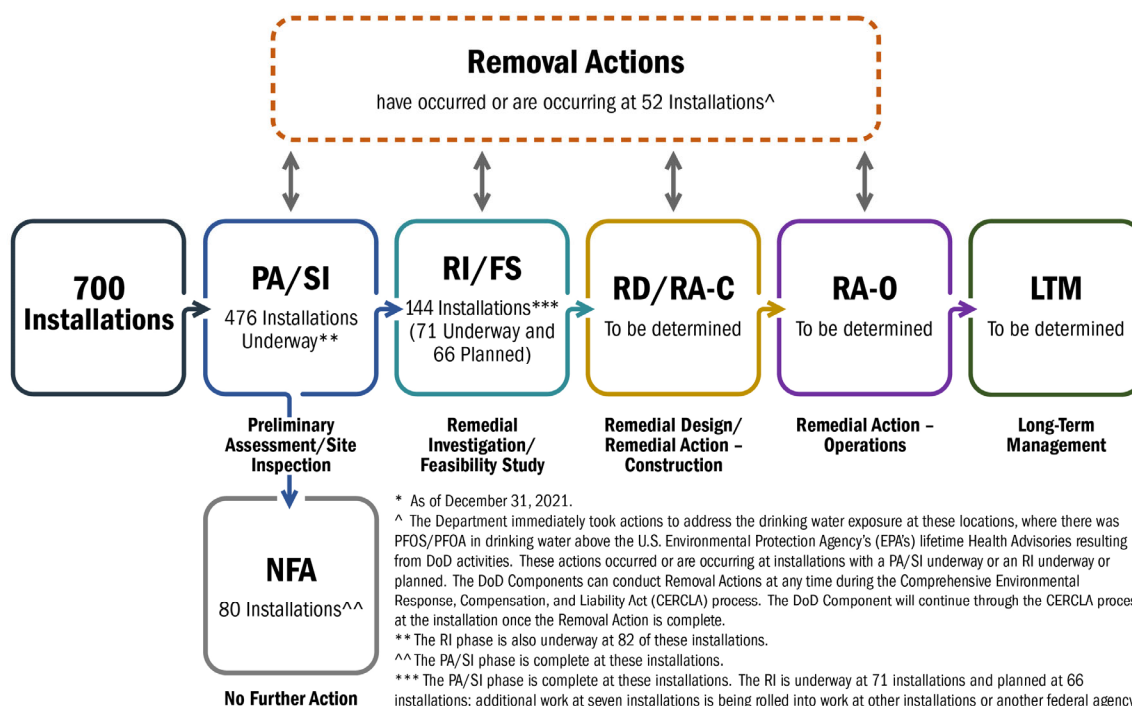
Removal Actions

have occurred or are occurring at 52 Installations^

700 Installations

PA/SI
476 Installations Underway**

Preliminary Assessment/Site Inspection

RI/FS
144 Installations*** (71 Underway and 66 Planned)

Remedial Investigation/ Feasibility Study

RD/RA-C
To be determined

Remedial Design/ Remedial Action – Construction

RA-O
To be determined

Remedial Action – Operations

LTM
To be determined

Long-Term Management

NFA
80 Installations^^

No Further Action

* As of December 31, 2021.
^ The Department immediately took actions to address the drinking water exposure at these locations, where there was PFOS/PFOA in drinking water above the U.S. Environmental Protection Agency's (EPA's) lifetime Health Advisories resulting from DoD activities. These actions occurred or are occurring at installations with a PA/SI underway or an RI underway or planned. The DoD Components can conduct Removal Actions at any time during the Comprehensive Environmental Response, Compensation, and Liability Act (CERCLA) process. The DoD Component will continue through the CERCLA proces at the installation once the Removal Action is complete.
** The RI phase is also underway at 82 of these installations.
^^ The PA/SI phase is complete at these installations.
*** The PA/SI phase is complete at these installations. The RI is underway at 71 installations and planned at 66 installations; additional work at seven installations is being rolled into work at other installations or another federal agency